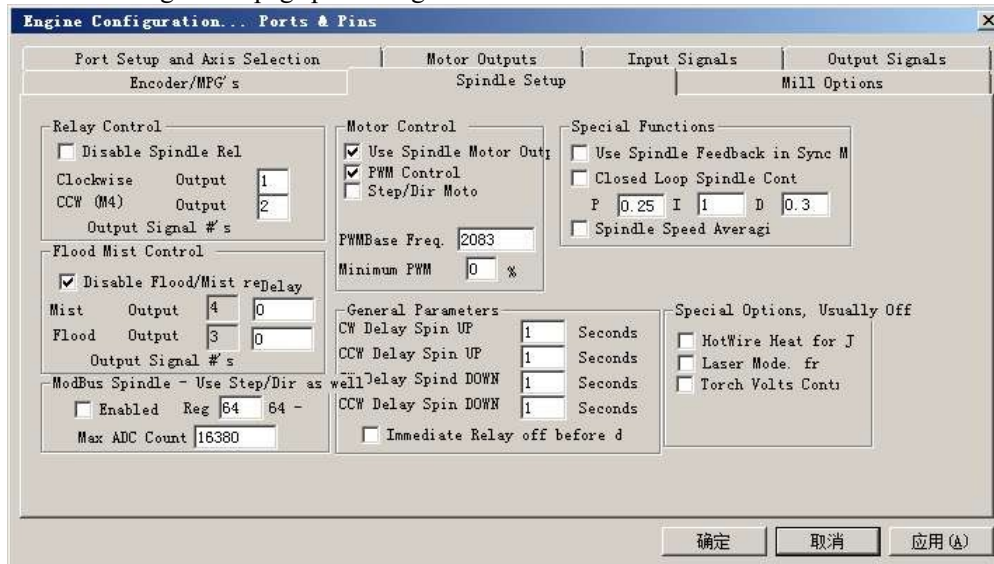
Engine Configuration... Ports & Pins

Port Setup and Axis Selection | Motor Outputs | Input Signals | Output Signals
Encoder/MPG's | Spindle Setup | Mill Options

Relay Control
Disable Spindle Rel
Clockwise Output 1
CCW (M4) Output 2
Output Signal #'s

Flood Mist Control
Disable Flood/Mist re Delay
Mist Output 4 0
Flood Output 3 0
Output Signal #'s

ModBus Spindle - Use Step/Dir as well
Enabled Reg 64 64 -
Max ADC Count 16380

Motor Control
Use Spindle Motor Out
PWM Control
Step/Dir Moto

PWMBase Freq. 2083
Minimum PWM 0 %

General Parameters
CW Delay Spin UP 1 Seconds
CCW Delay Spin UP 1 Seconds
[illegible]Delay Spind DOWN 1 Seconds
CCW Delay Spin DOWN 1 Seconds
Immediate Relay off before d

Special Functions
Use Spindle Feedback in Sync M
Closed Loop Spindle Cont
P 0.25 I 1 D 0.3
Spindle Speed Averagi

Special Options, Usually Off
HotWire Heat for J
Laser Mode. fr
Torch Volts Cont

确定 取消 应用(A)